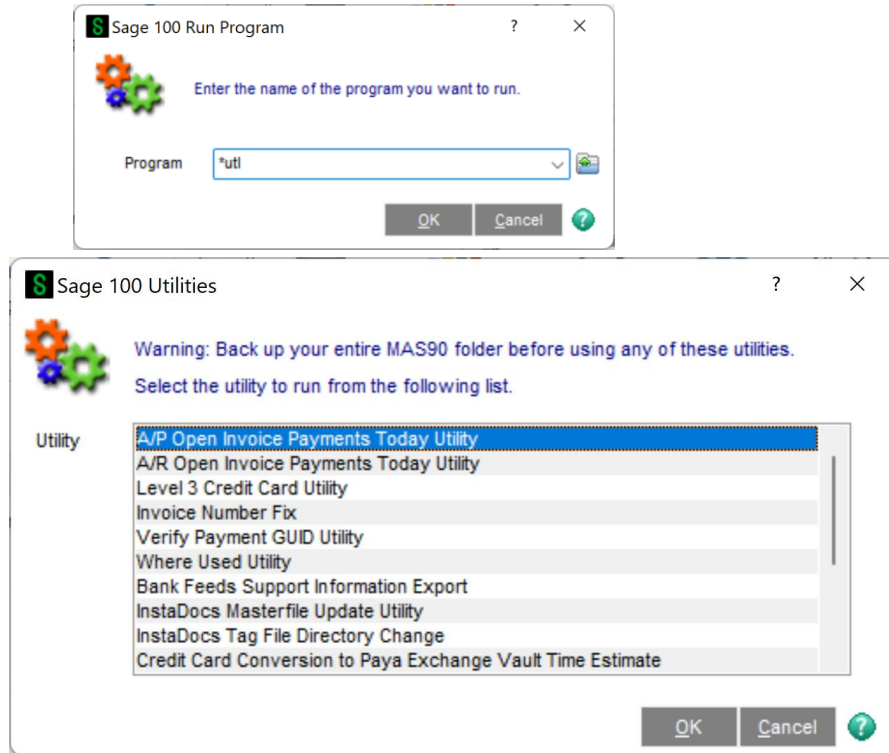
S Sage 100 Run Program ? ×

Enter the name of the program you want to run.

Program *utl

OK Cancel

S Sage 100 Utilities ? ×

Warning: Back up your entire MAS90 folder before using any of these utilities.

Select the utility to run from the following list.

Utility
A/P Open Invoice Payments Today Utility
A/R Open Invoice Payments Today Utility
Level 3 Credit Card Utility
Invoice Number Fix
Verify Payment GUID Utility
Where Used Utility
Bank Feeds Support Information Export
InstaDocs Masterfile Update Utility
InstaDocs Tag File Directory Change
Credit Card Conversion to Paya Exchange Vault Time Estimate

OK Cancel